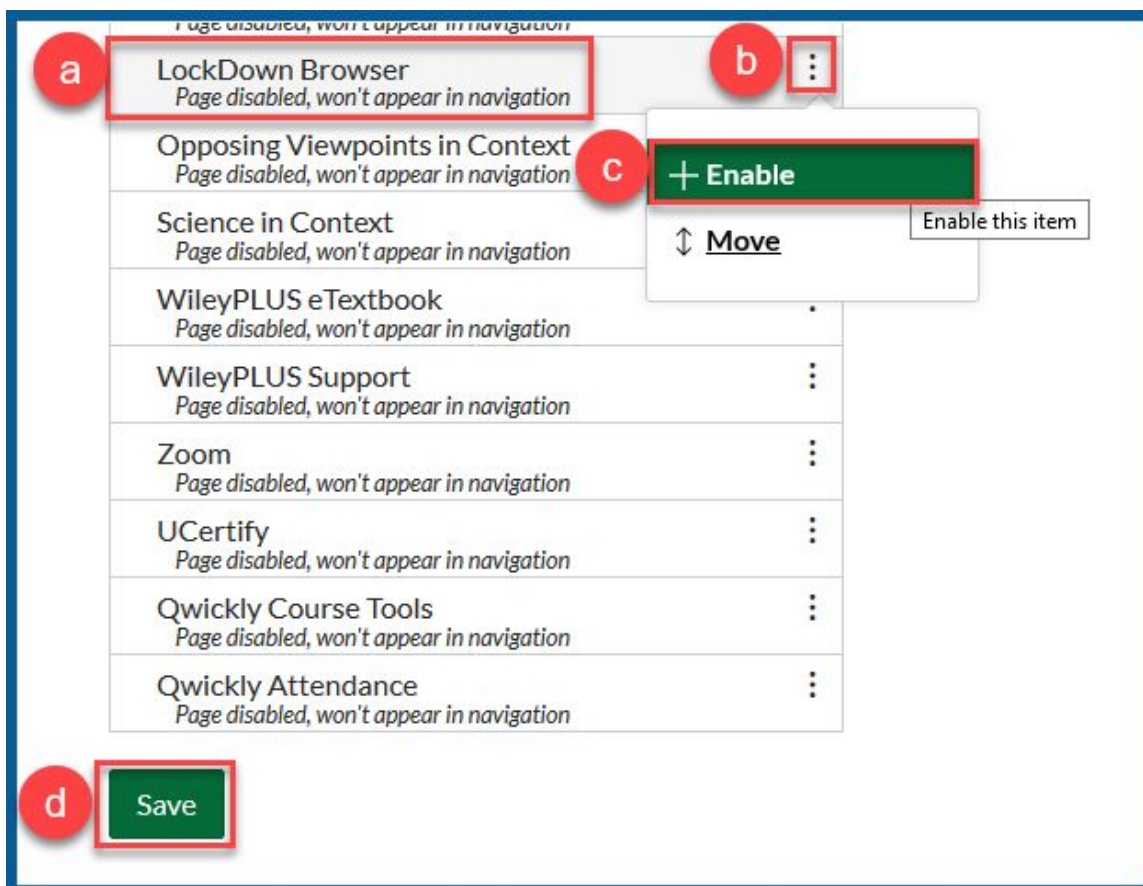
Page disabled, won't appear in navigation

a

LockDown Browser
Page disabled, won't appear in navigation

b

Opposing Viewpoints in Context
Page disabled, won't appear in navigation

c

+ Enable

Enable this item

↕ Move

Science in Context
Page disabled, won't appear in navigation

WileyPLUS eTextbook
Page disabled, won't appear in navigation

WileyPLUS Support
Page disabled, won't appear in navigation

Zoom
Page disabled, won't appear in navigation

UCertify
Page disabled, won't appear in navigation

Qwickly Course Tools
Page disabled, won't appear in navigation

Qwickly Attendance
Page disabled, won't appear in navigation

d

Save